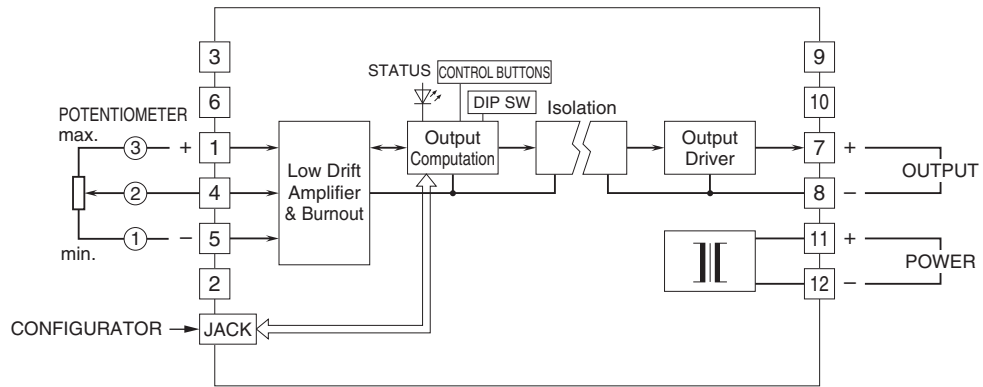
3
6
POTENTIOMETER
max.
3
+
1
2
4
1
−
5
min.
2
CONFIGURATOR
JACK
Low Drift Amplifier & Burnout
STATUS
CONTROL BUTTONS
DIP SW
Output Computation
Isolation
Output Driver
9
10
7
+
OUTPUT
8
−
11
+
POWER
12
−